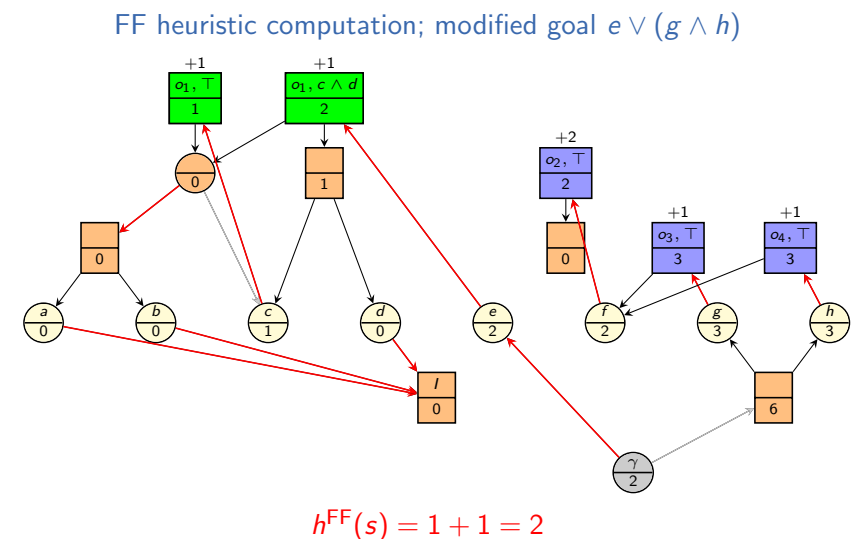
FF heuristic computation; modified goal $e \vee (g \wedge h)$

$+1$
$o_1, \top$
1

$+1$
$o_1, c \wedge d$
2

0

1

$+2$
$o_2, \top$
2

0

$+1$
$o_3, \top$
3

$+1$
$o_4, \top$
3

0

$a$
0

$b$
0

$c$
1

$d$
0

$e$
2

$f$
2

$g$
3

$h$
3

$I$
0

6

$\gamma$
2

$h^{\mathsf{FF}}(s) = 1 + 1 = 2$